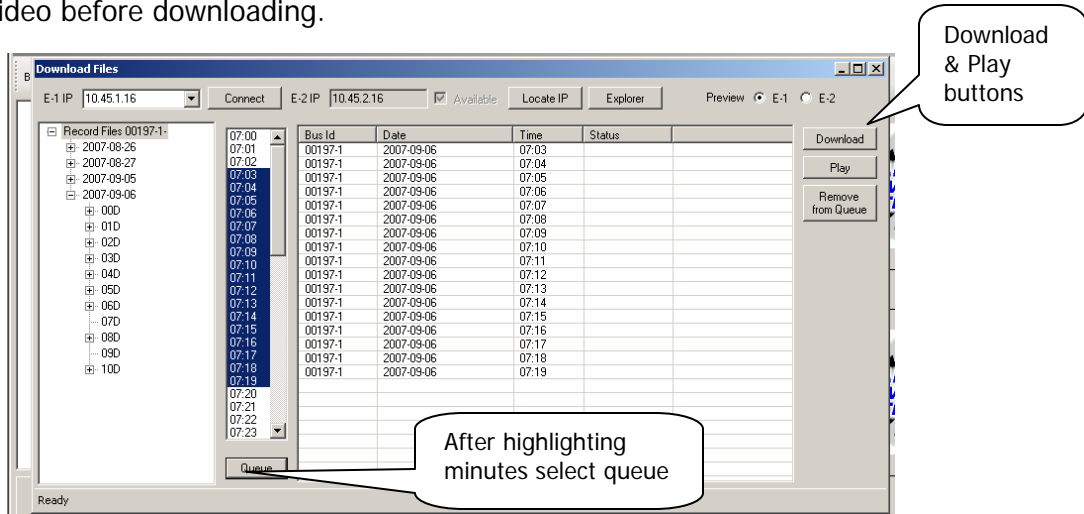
ideo before downloading.

Download & Play buttons

Download Files

E-1 IP 10.45.1.16 Connect E-2 IP 10.45.2.16 Available Locate IP Explorer Preview E-1 E-2

Record Files 00197-1-
2007-08-26
2007-08-27
2007-09-05
2007-09-06
00D
01D
02D
03D
04D
05D
06D
07D
08D
09D
10D

07:00
07:01
07:02
07:03
07:04
07:05
07:06
07:07
07:08
07:09
07:10
07:11
07:12
07:13
07:14
07:15
07:16
07:17
07:18
07:19
07:20
07:21
07:22
07:23

Queue

| Bus Id | Date | Time | Status |
|---|---|---|---|
| 00197-1 | 2007-09-06 | 07:03 | |
| 00197-1 | 2007-09-06 | 07:04 | |
| 00197-1 | 2007-09-06 | 07:05 | |
| 00197-1 | 2007-09-06 | 07:06 | |
| 00197-1 | 2007-09-06 | 07:07 | |
| 00197-1 | 2007-09-06 | 07:08 | |
| 00197-1 | 2007-09-06 | 07:09 | |
| 00197-1 | 2007-09-06 | 07:10 | |
| 00197-1 | 2007-09-06 | 07:11 | |
| 00197-1 | 2007-09-06 | 07:12 | |
| 00197-1 | 2007-09-06 | 07:13 | |
| 00197-1 | 2007-09-06 | 07:14 | |
| 00197-1 | 2007-09-06 | 07:15 | |
| 00197-1 | 2007-09-06 | 07:16 | |
| 00197-1 | 2007-09-06 | 07:17 | |
| 00197-1 | 2007-09-06 | 07:18 | |
| 00197-1 | 2007-09-06 | 07:19 | |

Download
Play
Remove from Queue

After highlighting minutes select queue

Ready